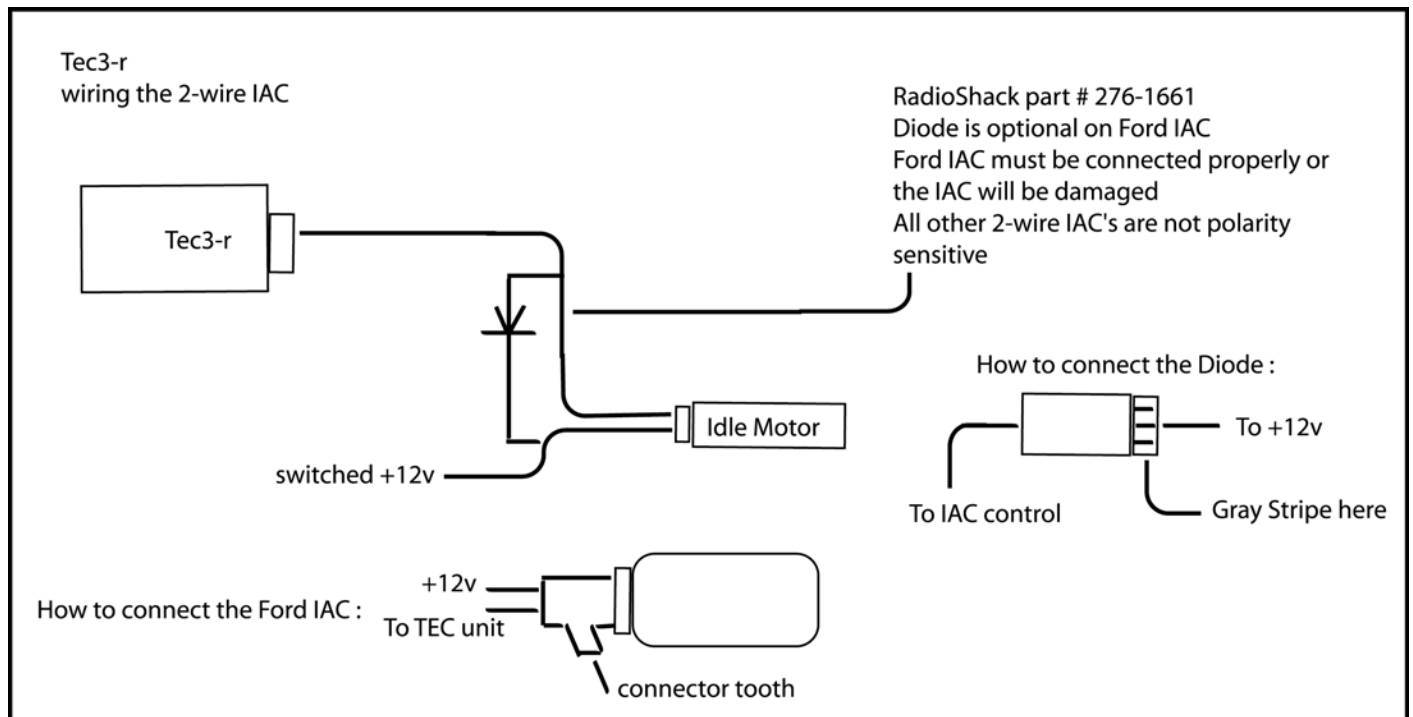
Tec3-r
wiring the 2-wire IAC

RadioShack part # 276-1661
Diode is optional on Ford IAC
Ford IAC must be connected properly or the IAC will be damaged
All other 2-wire IAC's are not polarity sensitive

Tec3-r

How to connect the Diode :

Idle Motor

To +12v

switched +12v

To IAC control

Gray Stripe here

+12v

How to connect the Ford IAC :

To TEC unit

connector tooth